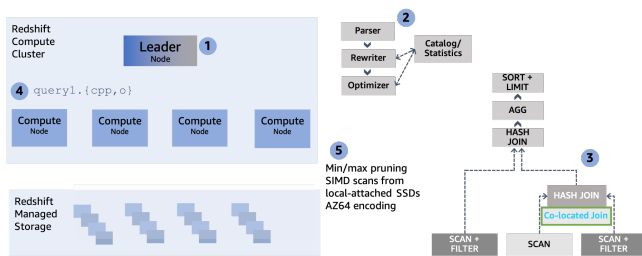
Redshift Compute Cluster

Leader Node

1

4 query1.{cpp,o}

Compute Node

Compute Node

Compute Node

Compute Node

Redshift Managed Storage

2

Parser

Rewriter

Optimizer

Catalog/ Statistics

SORT + LIMIT

AGG

HASH JOIN

3

HASH JOIN

Co-located Join

SCAN + FILTER

SCAN

SCAN + FILTER

5

Min/max pruning
SIMD scans from local-attached SSDs
AZ64 encoding